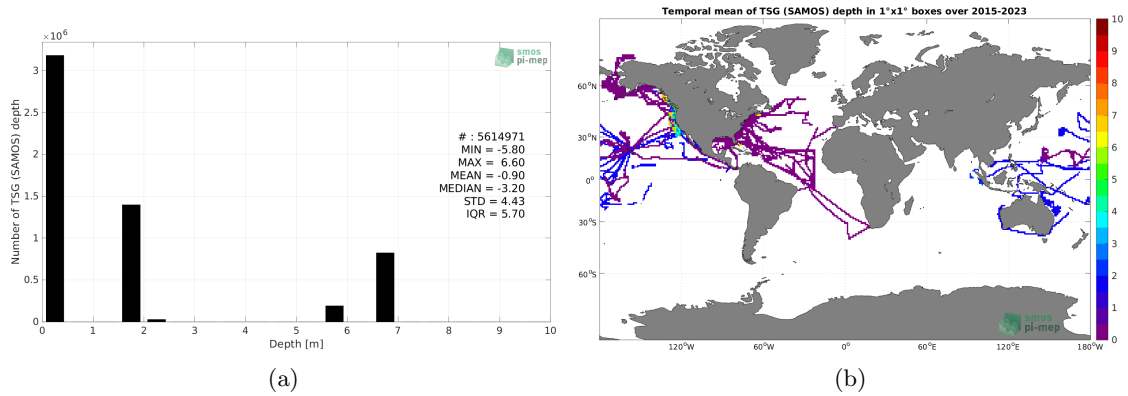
$\times 10^6$

smos pi-mep

Number of TSG (SAMOS) depth

3

2.5

2

1.5

1

0.5

0

# : 5614971
MIN = -5.80
MAX = 6.60
MEAN = -0.90
MEDIAN = -3.20
STD = 4.43
IQR = 5.70

0 1 2 3 4 5 6 7 8 9 10

Depth [m]

(a)

Temporal mean of TSG (SAMOS) depth in 1°x1° boxes over 2015-2023

60°N

30°N

0°

30°S

60°S

120°W 60°W 0° 60°E 120°E 180°W

smos pi-mep

10
9
8
7
6
5
4
3
2
1
0

(b)